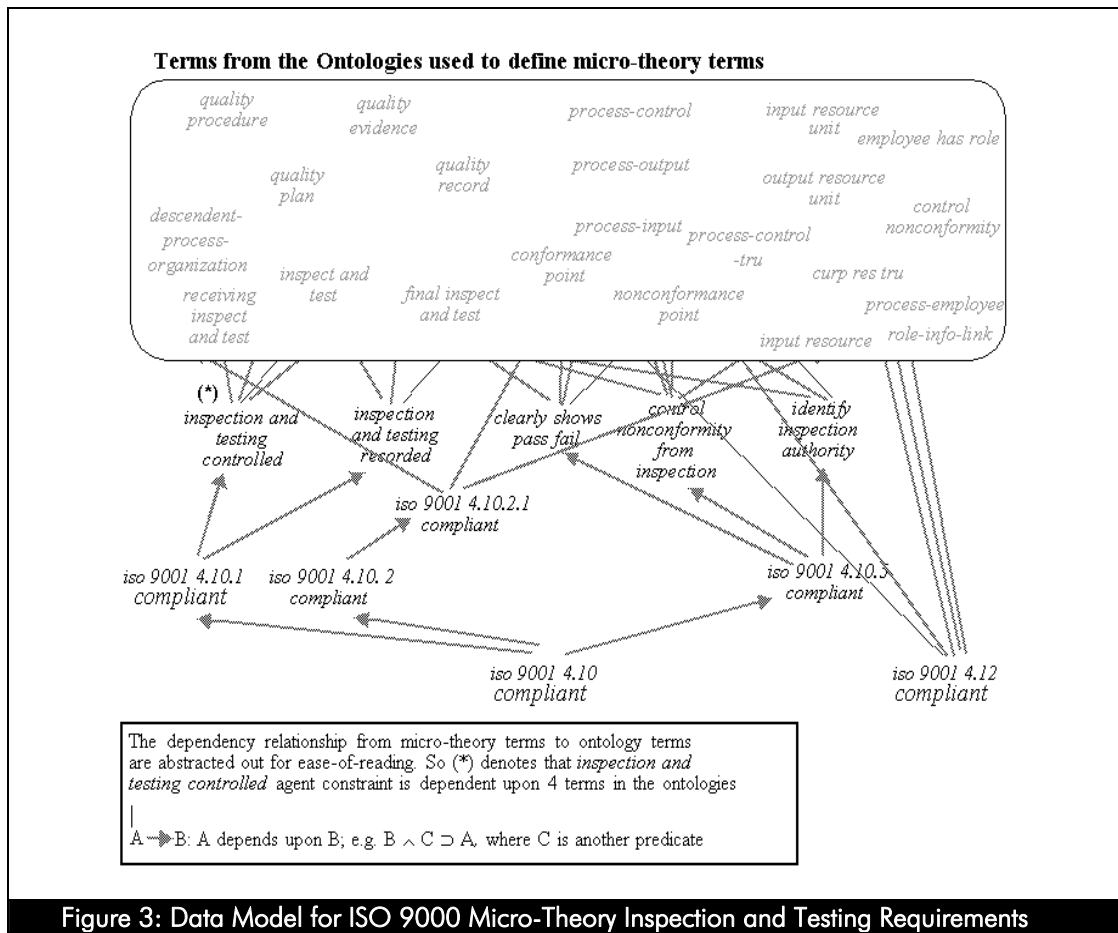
Terms from the Ontologies used to define micro-theory terms

quality procedure

quality evidence

process-control

input resource unit

employee has role

quality plan

quality record

process-output

output resource unit

descendent-process-organization

process-input

process-control -tru

control nonconformity

conformance point

inspect and test

curp res tru

receiving inspect and test

final inspect and test

nonconformance point

process-employee

input resource

role-info-link

(*)

inspection and testing controlled

inspection and testing recorded

clearly shows pass fail

control nonconformity from inspection

identify inspection authority

iso 9001 4.10.2.1 compliant

iso 9001 4.10.1 compliant

iso 9001 4.10. 2 compliant

iso 9001 4.10.5 compliant

iso 9001 4.10 compliant

iso 9001 4.12 compliant

The dependency relationship from micro-theory terms to ontology terms are abstracted out for ease-of-reading. So (*) denotes that *inspection and testing controlled* agent constraint is dependent upon 4 terms in the ontologies

A → B: A depends upon B; e.g. $B \wedge C \supset A$, where C is another predicate

Figure 3: Data Model for ISO 9000 Micro-Theory Inspection and Testing Requirements